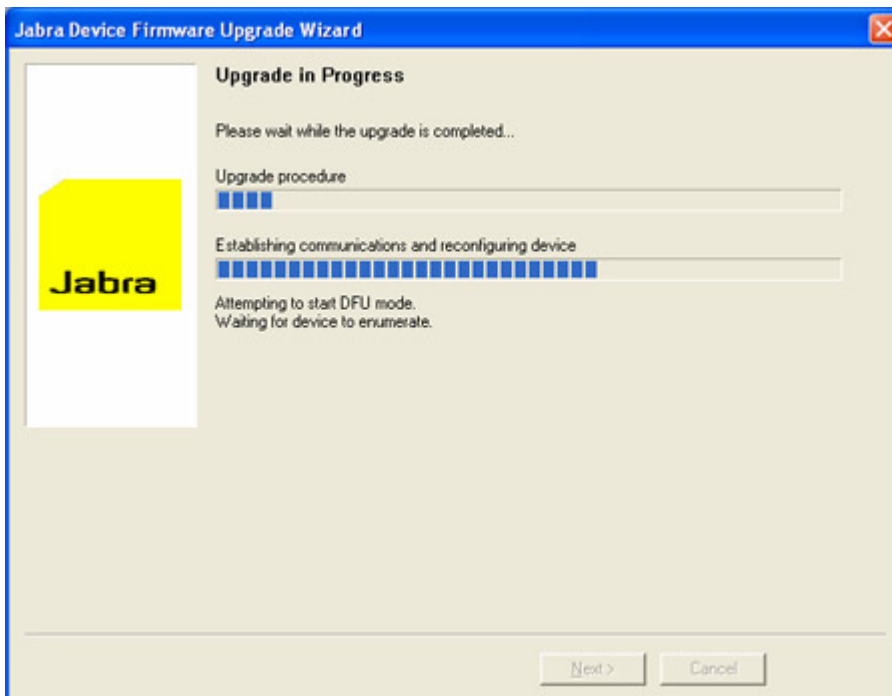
Jabra Device Firmware Upgrade Wizard

Jabra

Upgrade in Progress

Please wait while the upgrade is completed...

Upgrade procedure

Establishing communications and reconfiguring device

Attempting to start DFU mode.
Waiting for device to enumerate.

Next >

Cancel